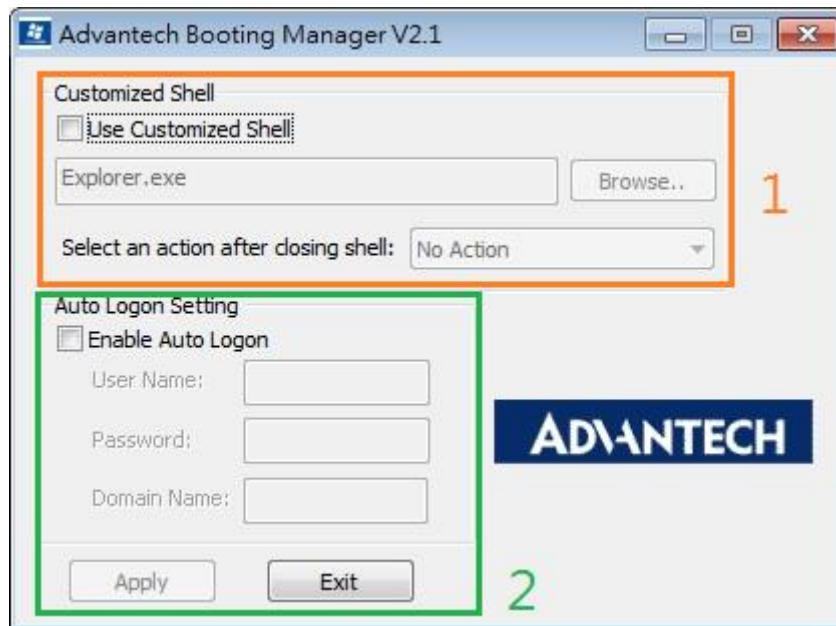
Advantech Booting Manager V2.1

Customized Shell
Use Customized Shell
Explorer.exe
Browse..
1
Select an action after closing shell: No Action

Auto Logon Setting
Enable Auto Logon
User Name:
Password:
Domain Name:
Apply
Exit
2

ADVANTECH